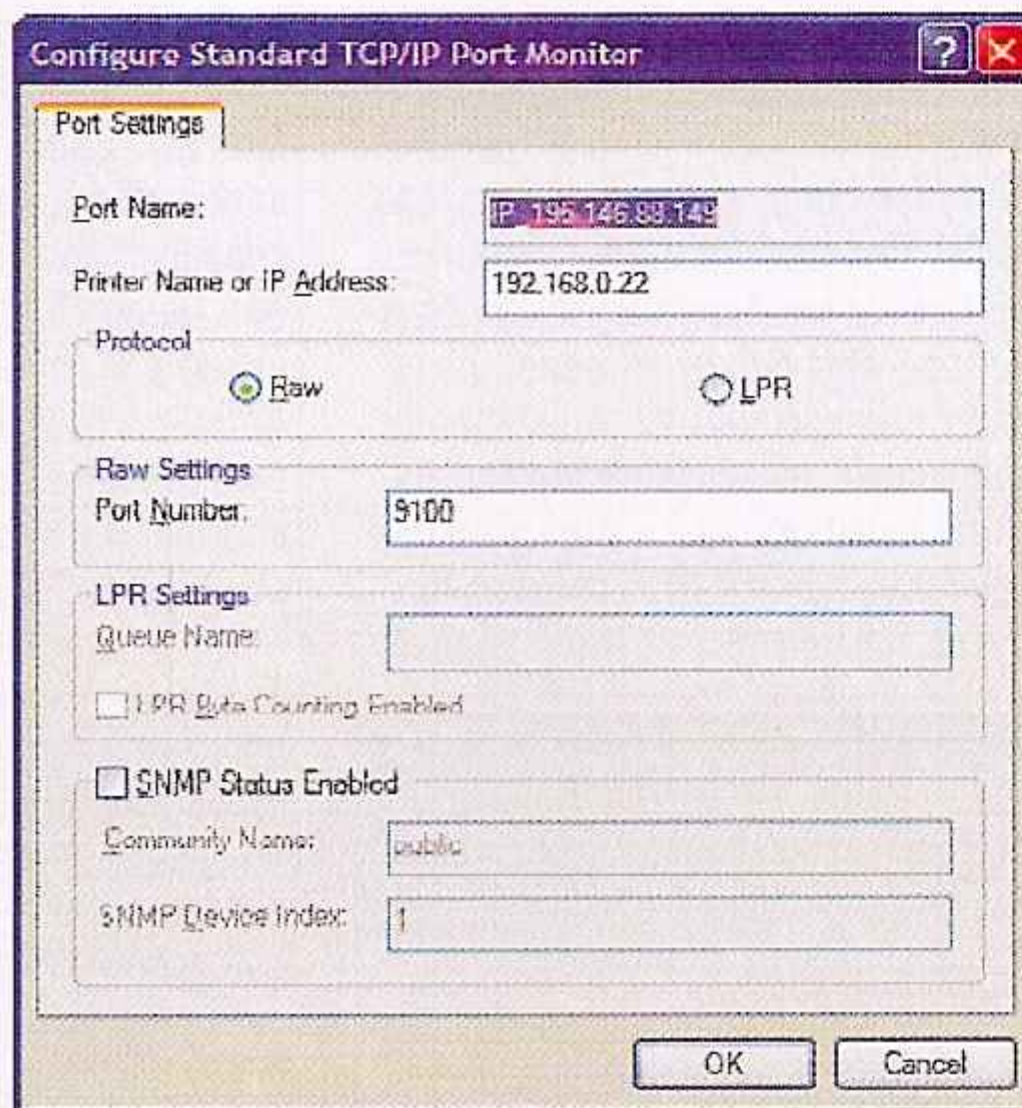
Configure Standard TCP/IP Port Monitor

?

Port Settings

Port Name: IP_195.146.88.149

Printer Name or IP Address: 192.168.0.22

Protocol

Raw

LPR

Raw Settings

Port Number: 9100

LPR Settings

Queue Name:

LPR Byte Counting Enabled

SNMP Status Enabled

Community Name: public

SNMP Device Index: 1

OK

Cancel